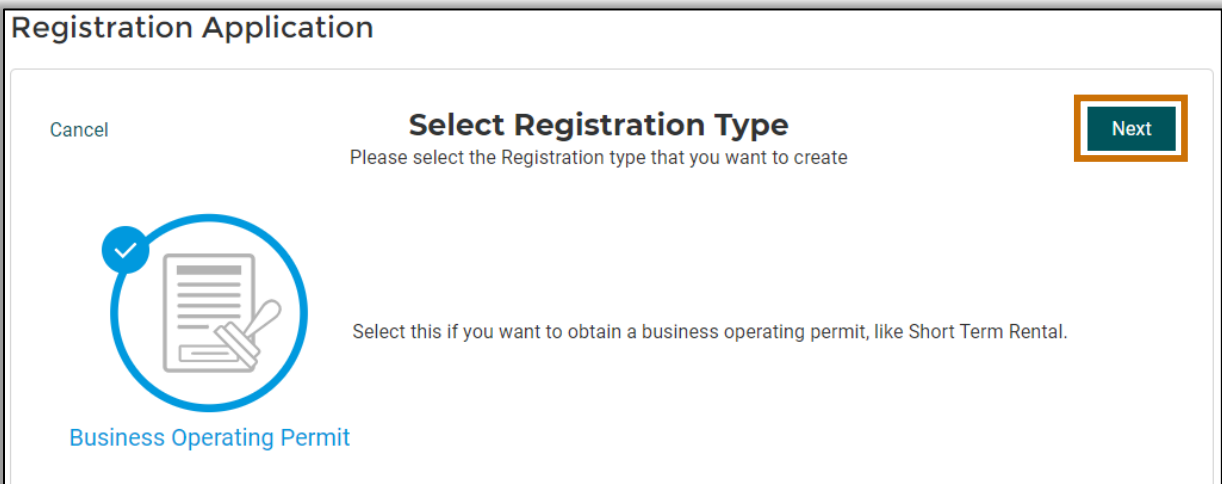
Registration Application

Cancel

Select Registration Type

Please select the Registration type that you want to create

Next

Select this if you want to obtain a business operating permit, like Short Term Rental.

Business Operating Permit